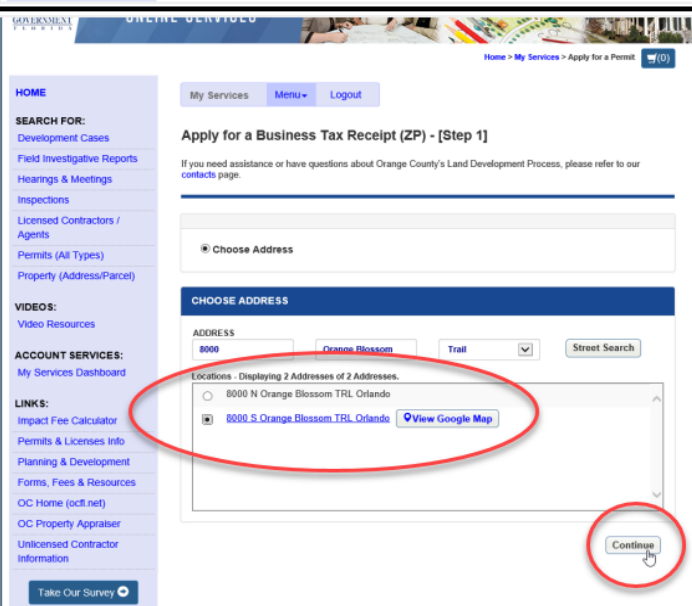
GOVERNMENT FLORIDA

ONLINE SERVICES

Home > My Services > Apply for a Permit (0)

HOME

SEARCH FOR:
Development Cases
Field Investigative Reports
Hearings & Meetings
Inspections
Licensed Contractors / Agents
Permits (All Types)
Property (Address/Parcel)

VIDEOS:
Video Resources

ACCOUNT SERVICES:
My Services Dashboard

LINKS:
Impact Fee Calculator
Permits & Licenses Info
Planning & Development
Forms, Fees & Resources
OC Home (ocfl.net)
OC Property Appraiser
Unlicensed Contractor Information

Take Our Survey

My Services Menu Logout

Apply for a Business Tax Receipt (ZP) - [Step 1]

If you need assistance or have questions about Orange County's Land Development Process, please refer to our contacts page.

Choose Address

CHOOSE ADDRESS

ADDRESS
8000 Orange Blossom Trail Street Search

Locations - Displaying 2 Addresses of 2 Addresses.
8000 N Orange Blossom TRL Orlando
8000 S Orange Blossom TRL Orlando View Google Map

Continue